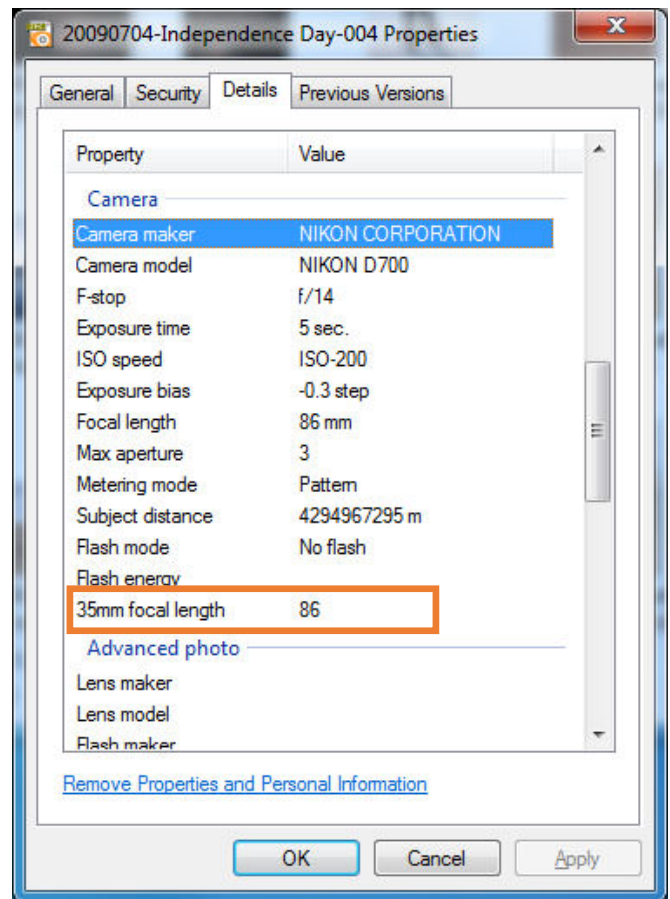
20090704-Independence Day-004 Properties

General | Security | Details | Previous Versions

| Property | Value |
|---|---|
| Camera | |
| Camera maker | NIKON CORPORATION |
| Camera model | NIKON D700 |
| F-stop | f/14 |
| Exposure time | 5 sec. |
| ISO speed | ISO-200 |
| Exposure bias | -0.3 step |
| Focal length | 86 mm |
| Max aperture | 3 |
| Metering mode | Pattern |
| Subject distance | 4294967295 m |
| Flash mode | No flash |
| Flash energy | |
| 35mm focal length | 86 |
| Advanced photo | |
| Lens maker | |
| Lens model | |
| Flash maker | |

Remove Properties and Personal Information

OK | Cancel | Apply